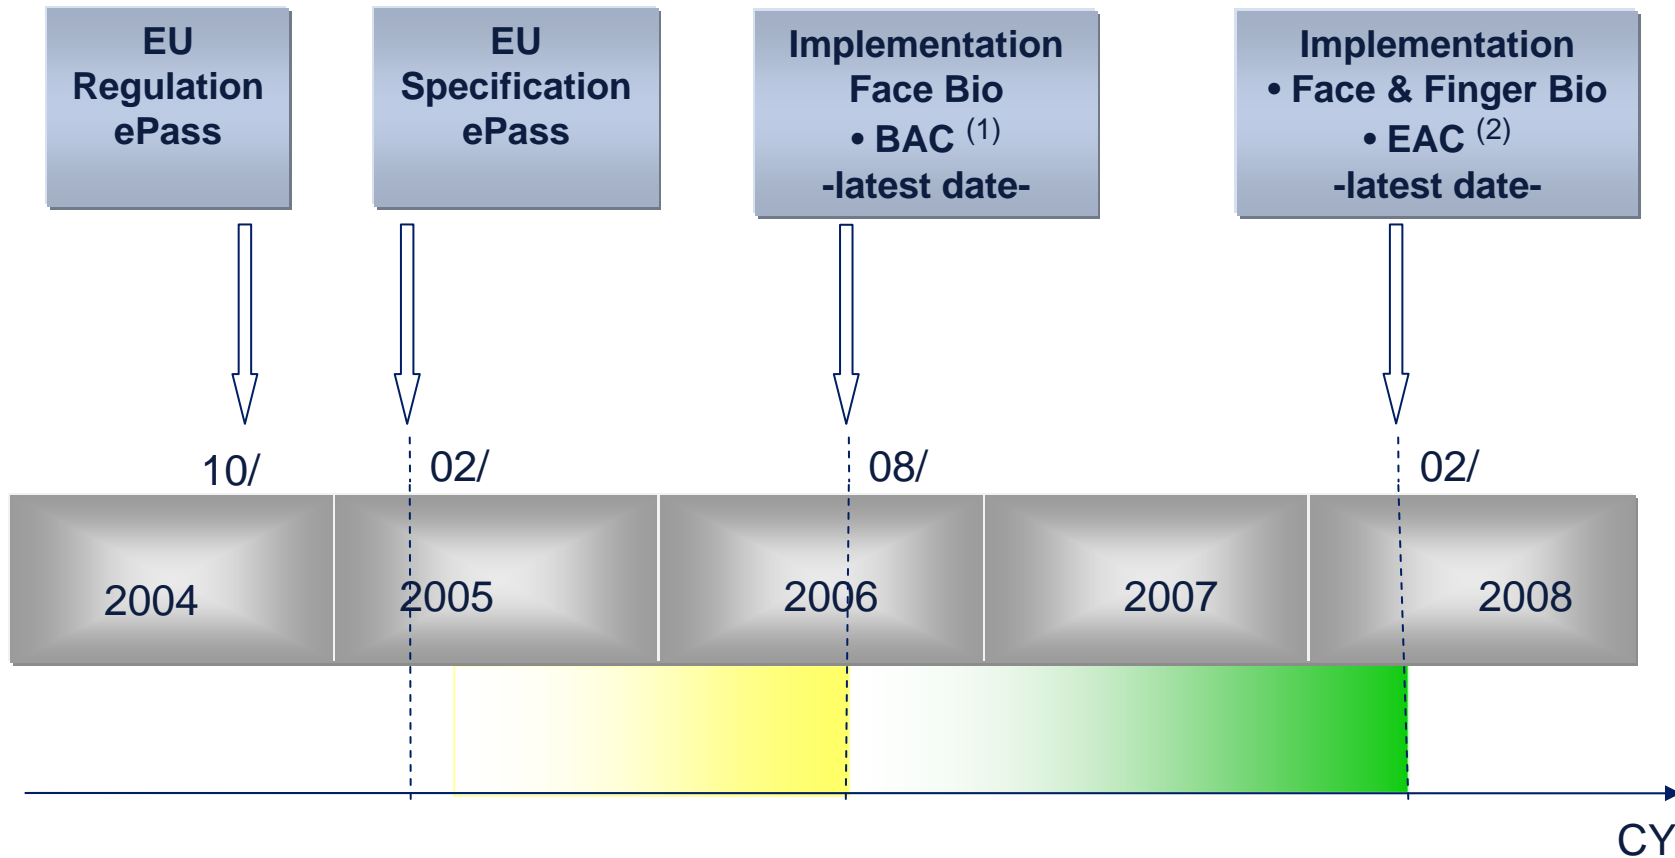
EU Regulation ePass

EU Specification ePass

Implementation Face Bio
• BAC $^{(1)}$
-latest date-

Implementation
• Face & Finger Bio
• EAC $^{(2)}$
-latest date-

10/

02/

08/

02/

2004

2005

2006

2007

2008

CY